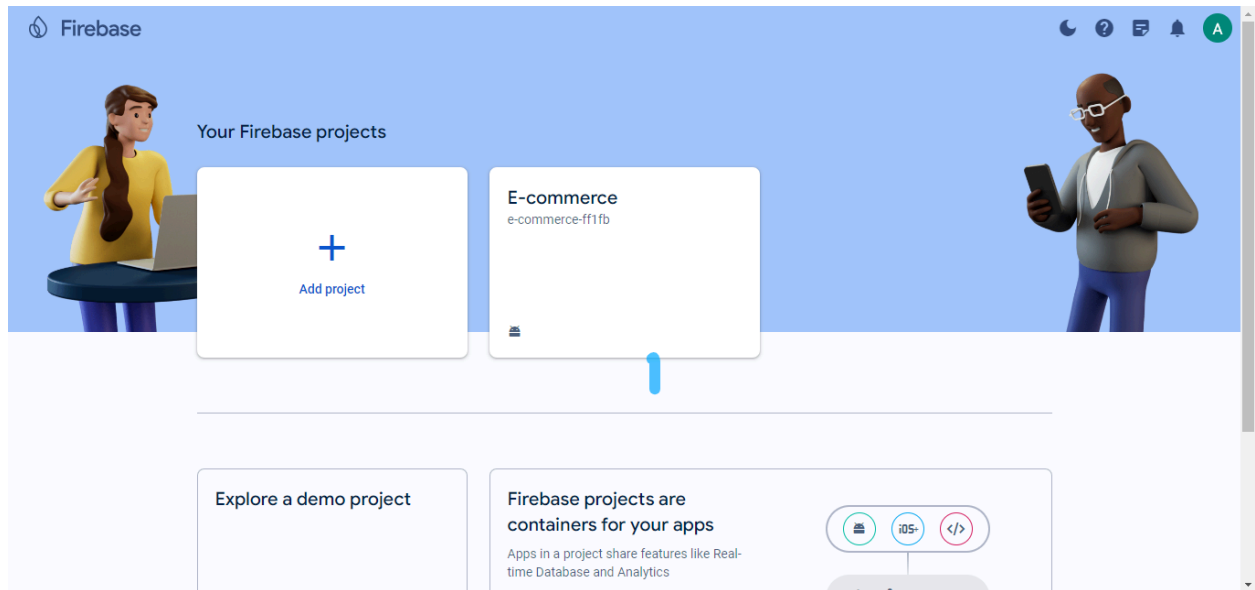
Firebase

A

Your Firebase projects

+
Add project

E-commerce
e-commerce-ff1fb

Explore a demo project

Firebase projects are containers for your apps

Apps in a project share features like Real-time Database and Analytics

iOS+

</>